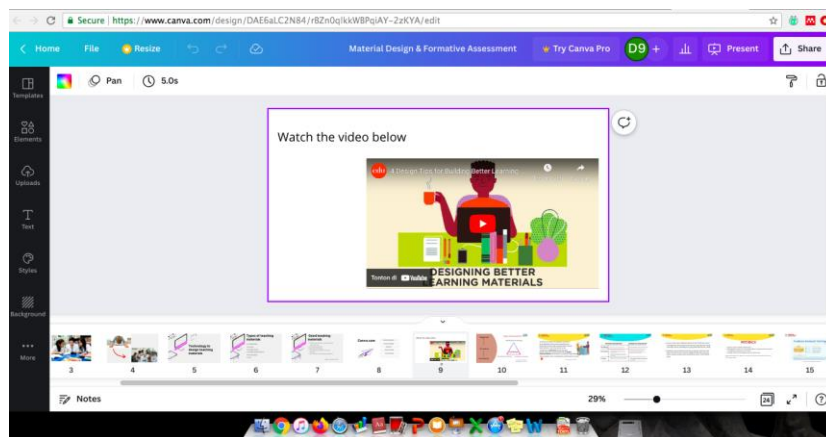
Secure | https://www.canva.com/design/DAE6aLC2N84/rBZn0qIkkWBPqiAY-2zKYA/edit

Home File Resize Material Design & Formative Assessment Try Canva Pro D9 + Present Share

Pan 5.0s

Templates
Elements
Uploads
Text
Styles
Background
More

Watch the video below

4 Design Tips for Building Better Learning

DESIGNING BETTER LEARNING MATERIALS

Tonton di YouTube

3 4 5 6 7 8 9 10 11 12 13 14 15

Notes 29%